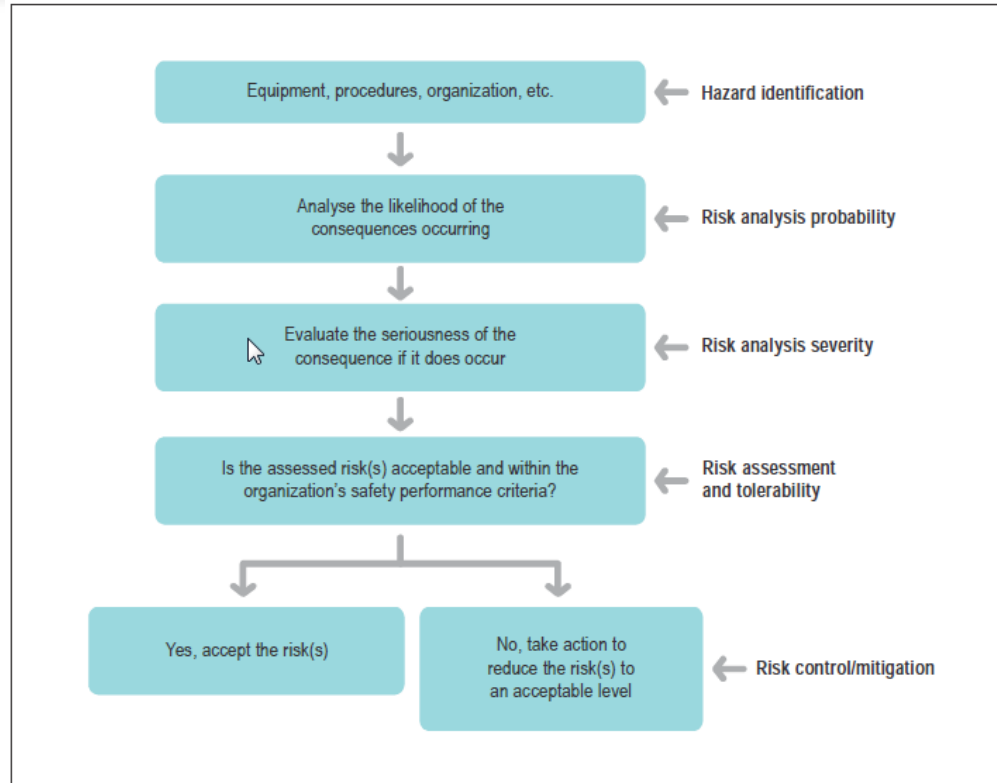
Equipment, procedures, organization, etc.

Hazard identification

Analyse the likelihood of the consequences occurring

Risk analysis probability

Evaluate the seriousness of the consequence if it does occur

Risk analysis severity

Is the assessed risk(s) acceptable and within the organization's safety performance criteria?

Risk assessment and tolerability

Yes, accept the risk(s)

No, take action to reduce the risk(s) to an acceptable level

Risk control/mitigation